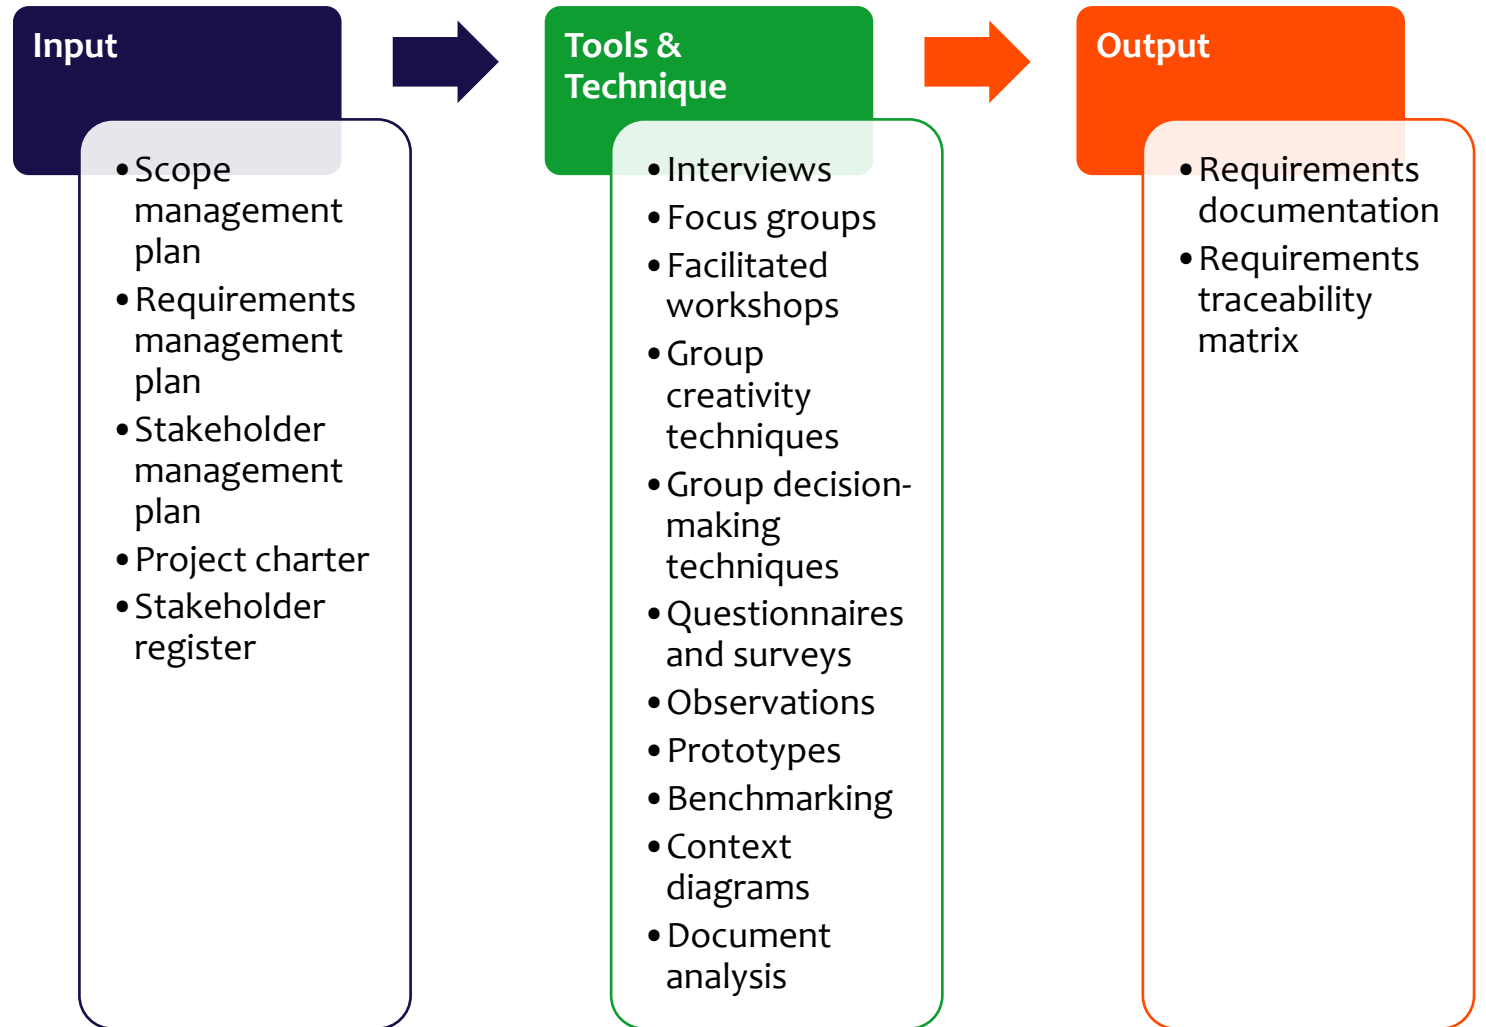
Input

- Scope management plan
- Requirements management plan
- Stakeholder management plan
- Project charter
- Stakeholder register

Tools & Technique

- Interviews
- Focus groups
- Facilitated workshops
- Group creativity techniques
- Group decision-making techniques
- Questionnaires and surveys
- Observations
- Prototypes
- Benchmarking
- Context diagrams
- Document analysis

Output

- Requirements documentation
- Requirements traceability matrix